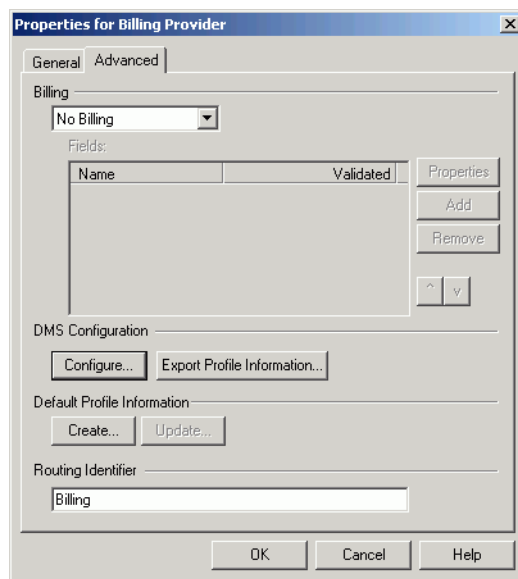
Properties for Billing Provider

General
Advanced

Billing
No Billing
Fields:

| Name | Validated |
|---|---|

Properties
Add
Remove
^
v

DMS Configuration
Configure...
Export Profile Information...

Default Profile Information
Create...
Update...

Routing Identifier
Billing

OK
Cancel
Help